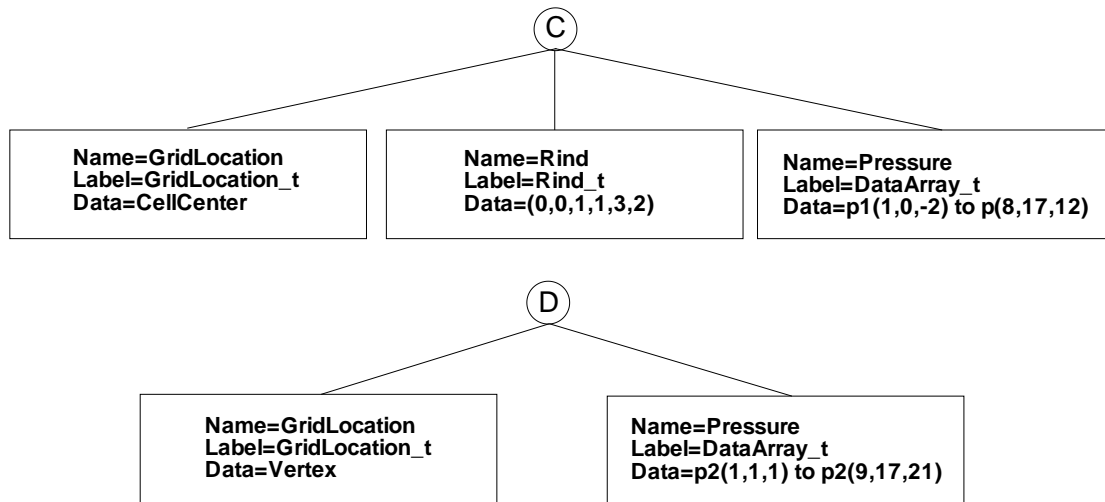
C

Name=GridLocation
Label=GridLocation_t
Data=CellCenter

Name=Rind
Label=Rind_t
Data=(0,0,1,1,3,2)

Name=Pressure
Label=DataArray_t
Data=p1(1,0,-2) to p(8,17,12)

D

Name=GridLocation
Label=GridLocation_t
Data=Vertex

Name=Pressure
Label=DataArray_t
Data=p2(1,1,1) to p2(9,17,21)